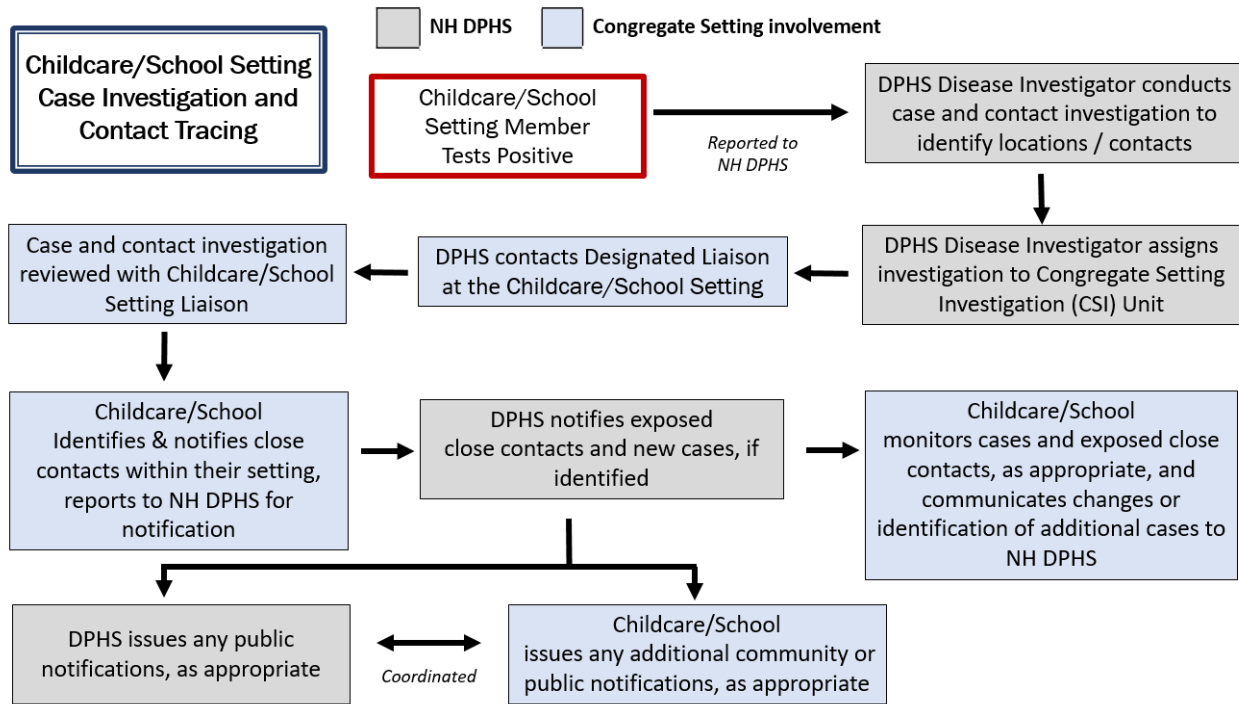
NH DPHS

Congregate Setting involvement

Childcare/School Setting Case Investigation and Contact Tracing

Childcare/School Setting Member Tests Positive

Reported to NH DPHS

DPHS Disease Investigator conducts case and contact investigation to identify locations / contacts

DPHS Disease Investigator assigns investigation to Congregate Setting Investigation (CSI) Unit

DPHS contacts Designated Liaison at the Childcare/School Setting

Case and contact investigation reviewed with Childcare/School Setting Liaison

Childcare/School Identifies & notifies close contacts within their setting, reports to NH DPHS for notification

DPHS notifies exposed close contacts and new cases, if identified

Childcare/School monitors cases and exposed close contacts, as appropriate, and communicates changes or identification of additional cases to NH DPHS

DPHS issues any public notifications, as appropriate

Coordinated

Childcare/School issues any additional community or public notifications, as appropriate